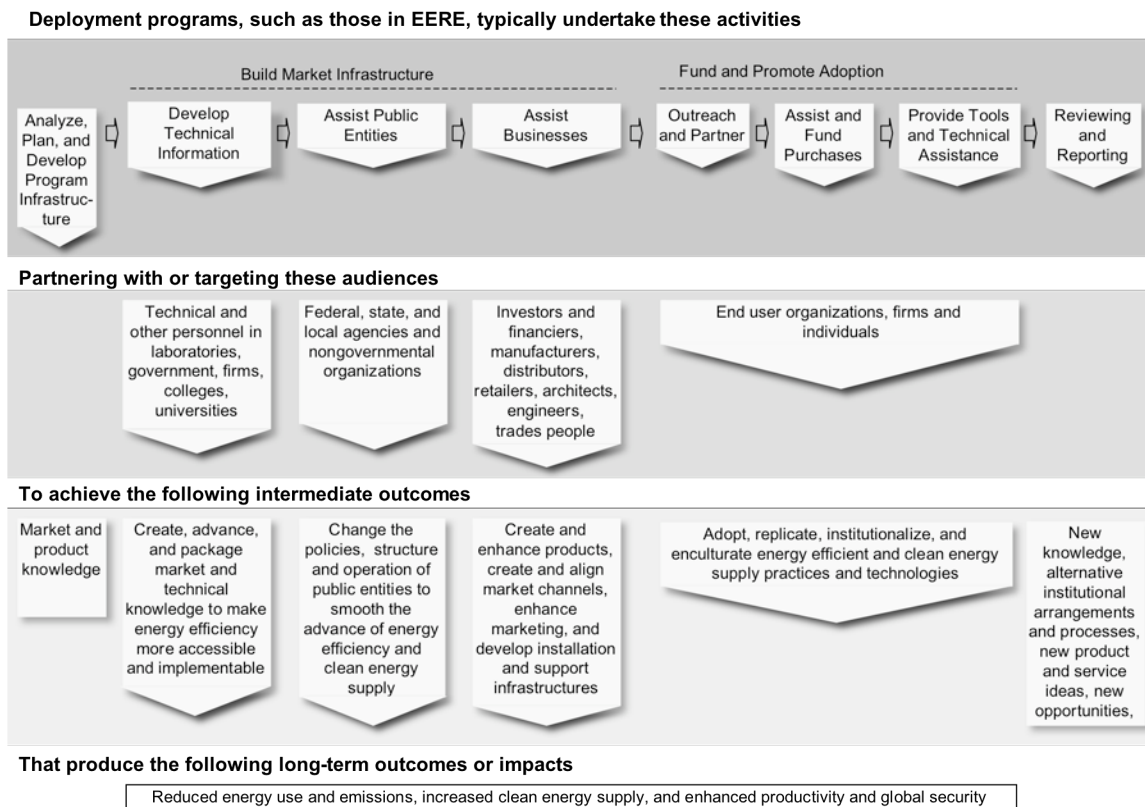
Deployment programs, such as those in EERE, typically undertake these activities

Build Market Infrastructure

Fund and Promote Adoption

Analyze, Plan, and Develop Program Infrastructure

Develop Technical Information

Assist Public Entities

Assist Businesses

Outreach and Partner

Assist and Fund Purchases

Provide Tools and Technical Assistance

Reviewing and Reporting

Partnering with or targeting these audiences

Technical and other personnel in laboratories, government, firms, colleges, universities

Federal, state, and local agencies and nongovernmental organizations

Investors and financiers, manufacturers, distributors, retailers, architects, engineers, trades people

End user organizations, firms and individuals

To achieve the following intermediate outcomes

Market and product knowledge

Create, advance, and package market and technical knowledge to make energy efficiency more accessible and implementable

Change the policies, structure and operation of public entities to smooth the advance of energy efficiency and clean energy supply

Create and enhance products, create and align market channels, enhance marketing, and develop installation and support infrastructures

Adopt, replicate, institutionalize, and enculturate energy efficient and clean energy supply practices and technologies

New knowledge, alternative institutional arrangements and processes, new product and service ideas, new opportunities,

That produce the following long-term outcomes or impacts

Reduced energy use and emissions, increased clean energy supply, and enhanced productivity and global security